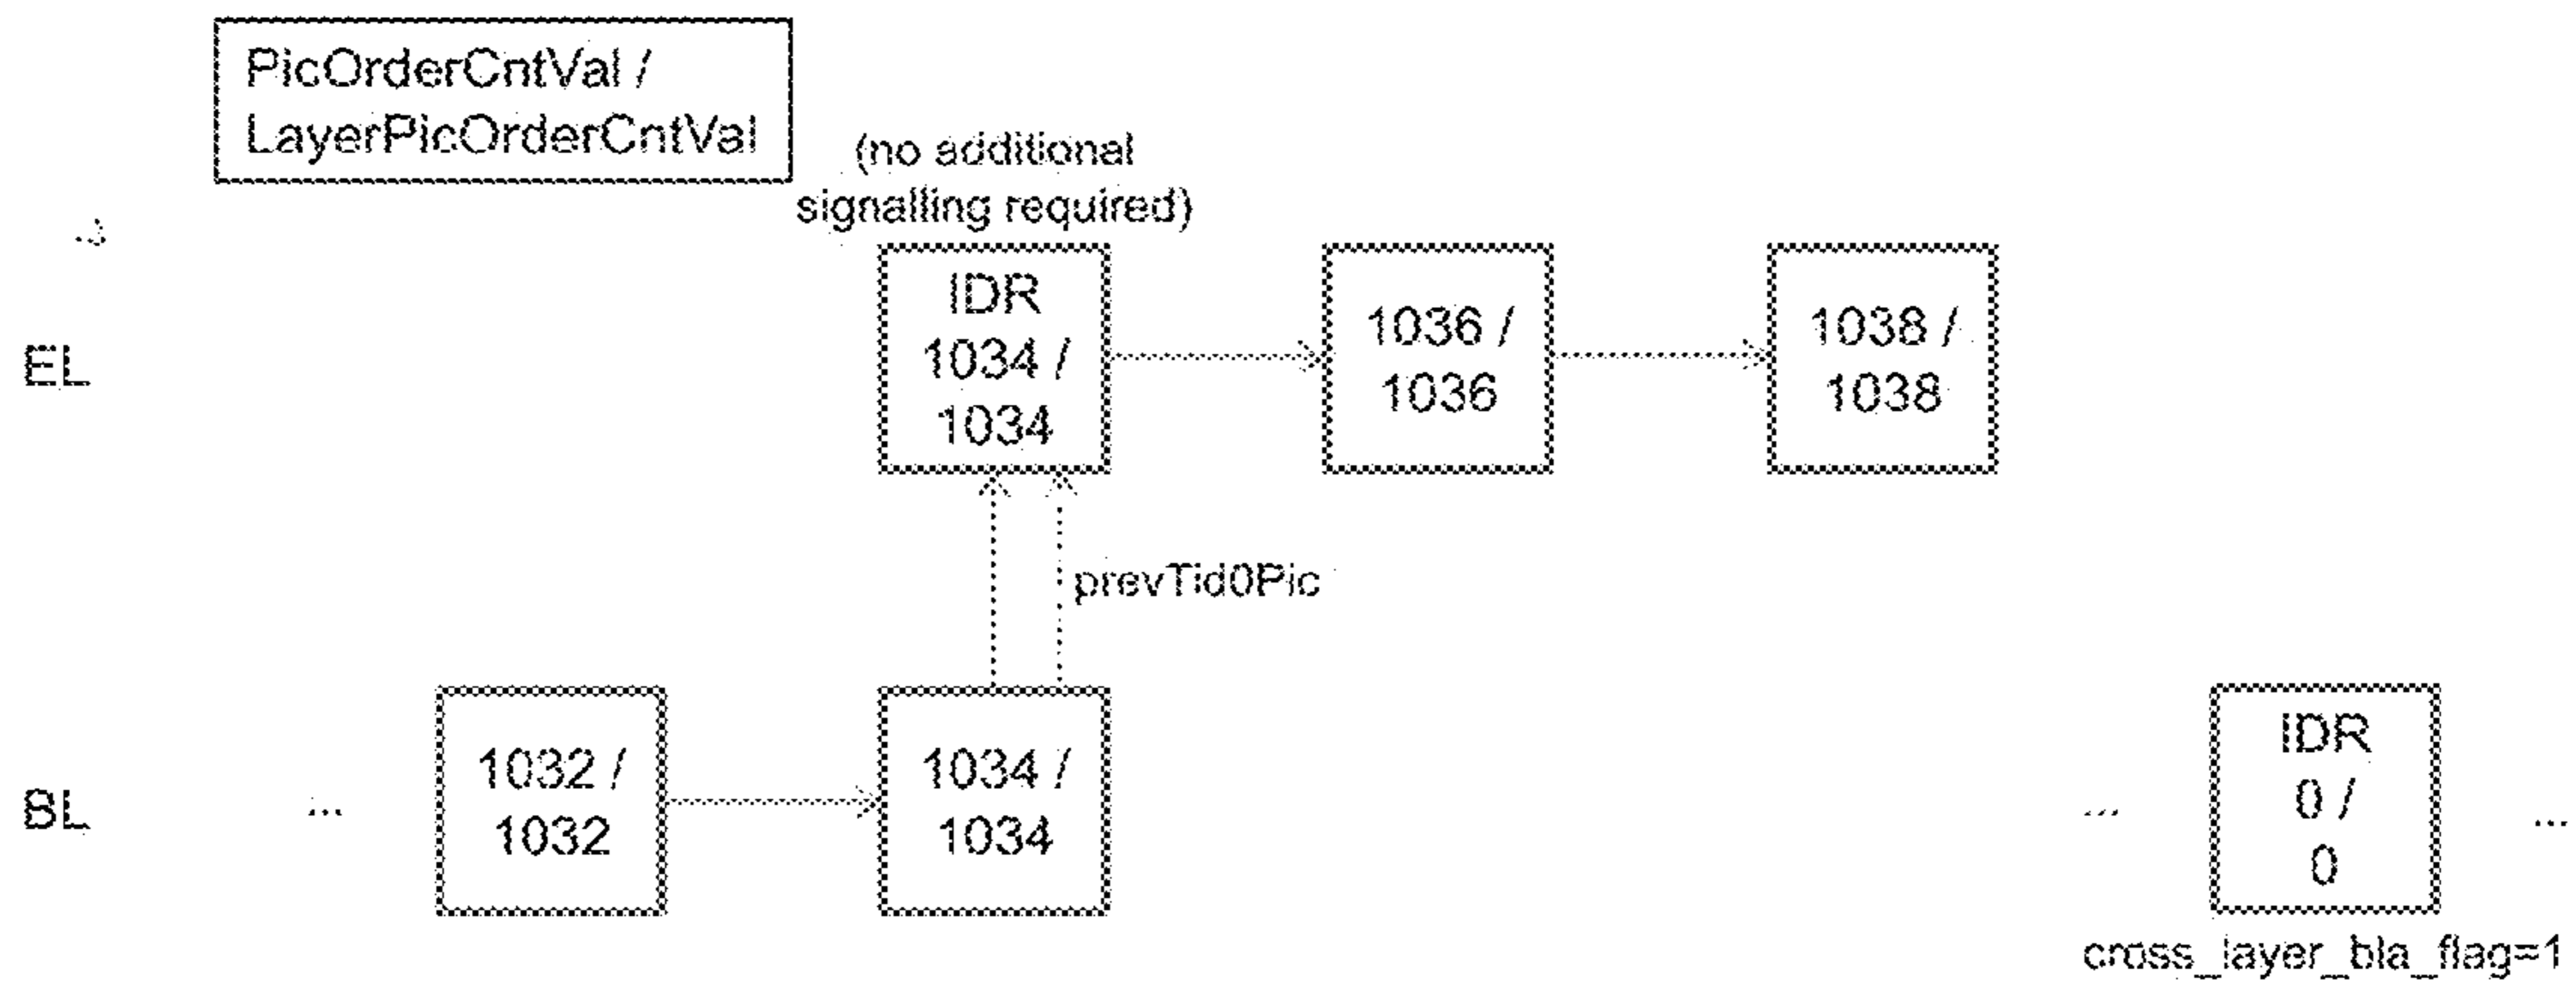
PicOrderCntVal /
LayerPicOrderCntVal

(no additional signalling required)

EL

IDR
1034 /
1034

1036 /
1036

1038 /
1038

prevTid0Pic

BL

...

1032 /
1032

1034 /
1034

...

IDR
0 /
0

...

cross_layer_bla_flag=1